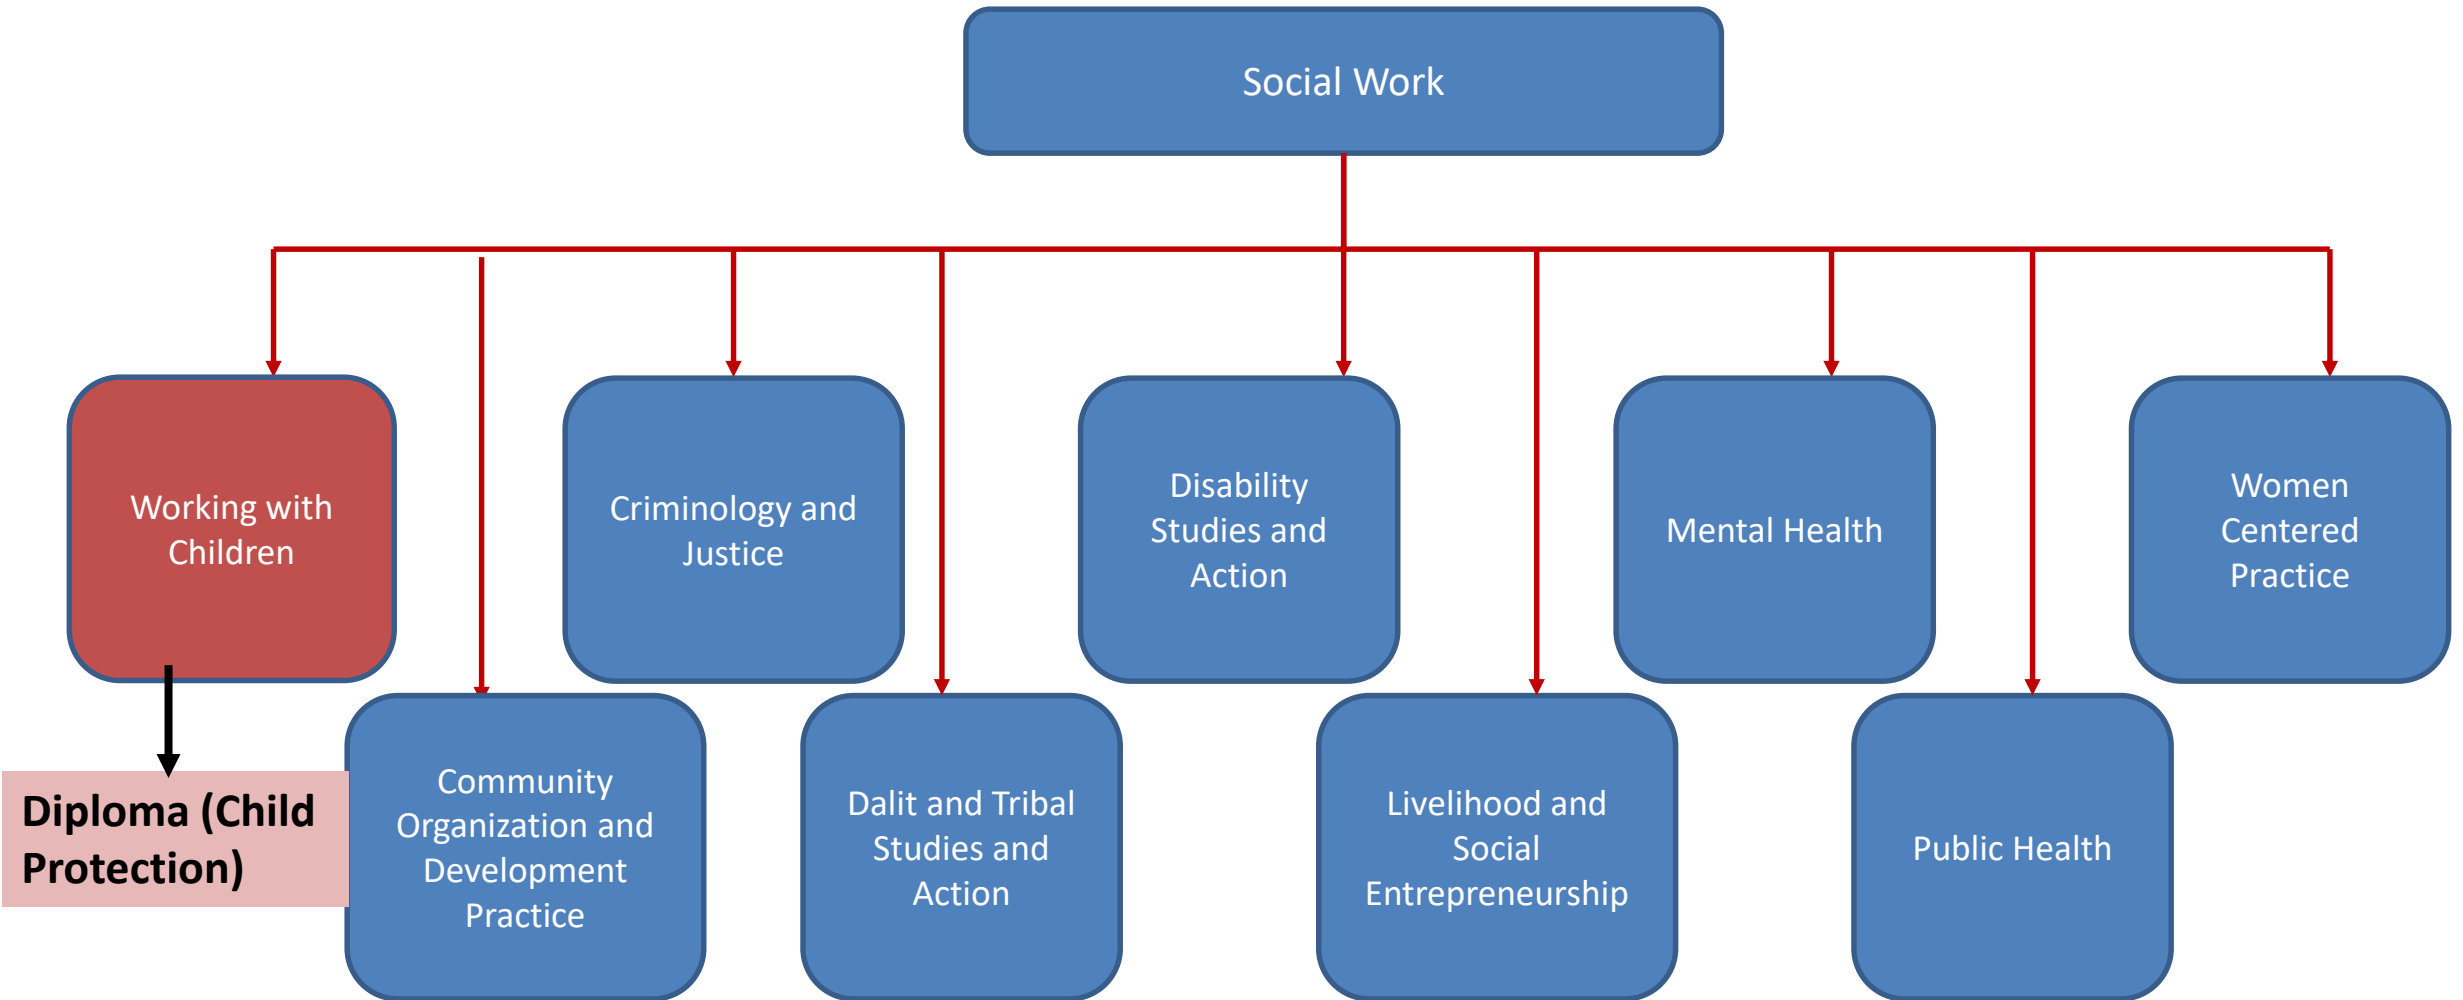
Social Work

Working with Children

Diploma (Child Protection)

Community Organization and Development Practice

Criminology and Justice

Dalit and Tribal Studies and Action

Disability Studies and Action

Livelihood and Social Entrepreneurship

Mental Health

Public Health

Women Centered Practice